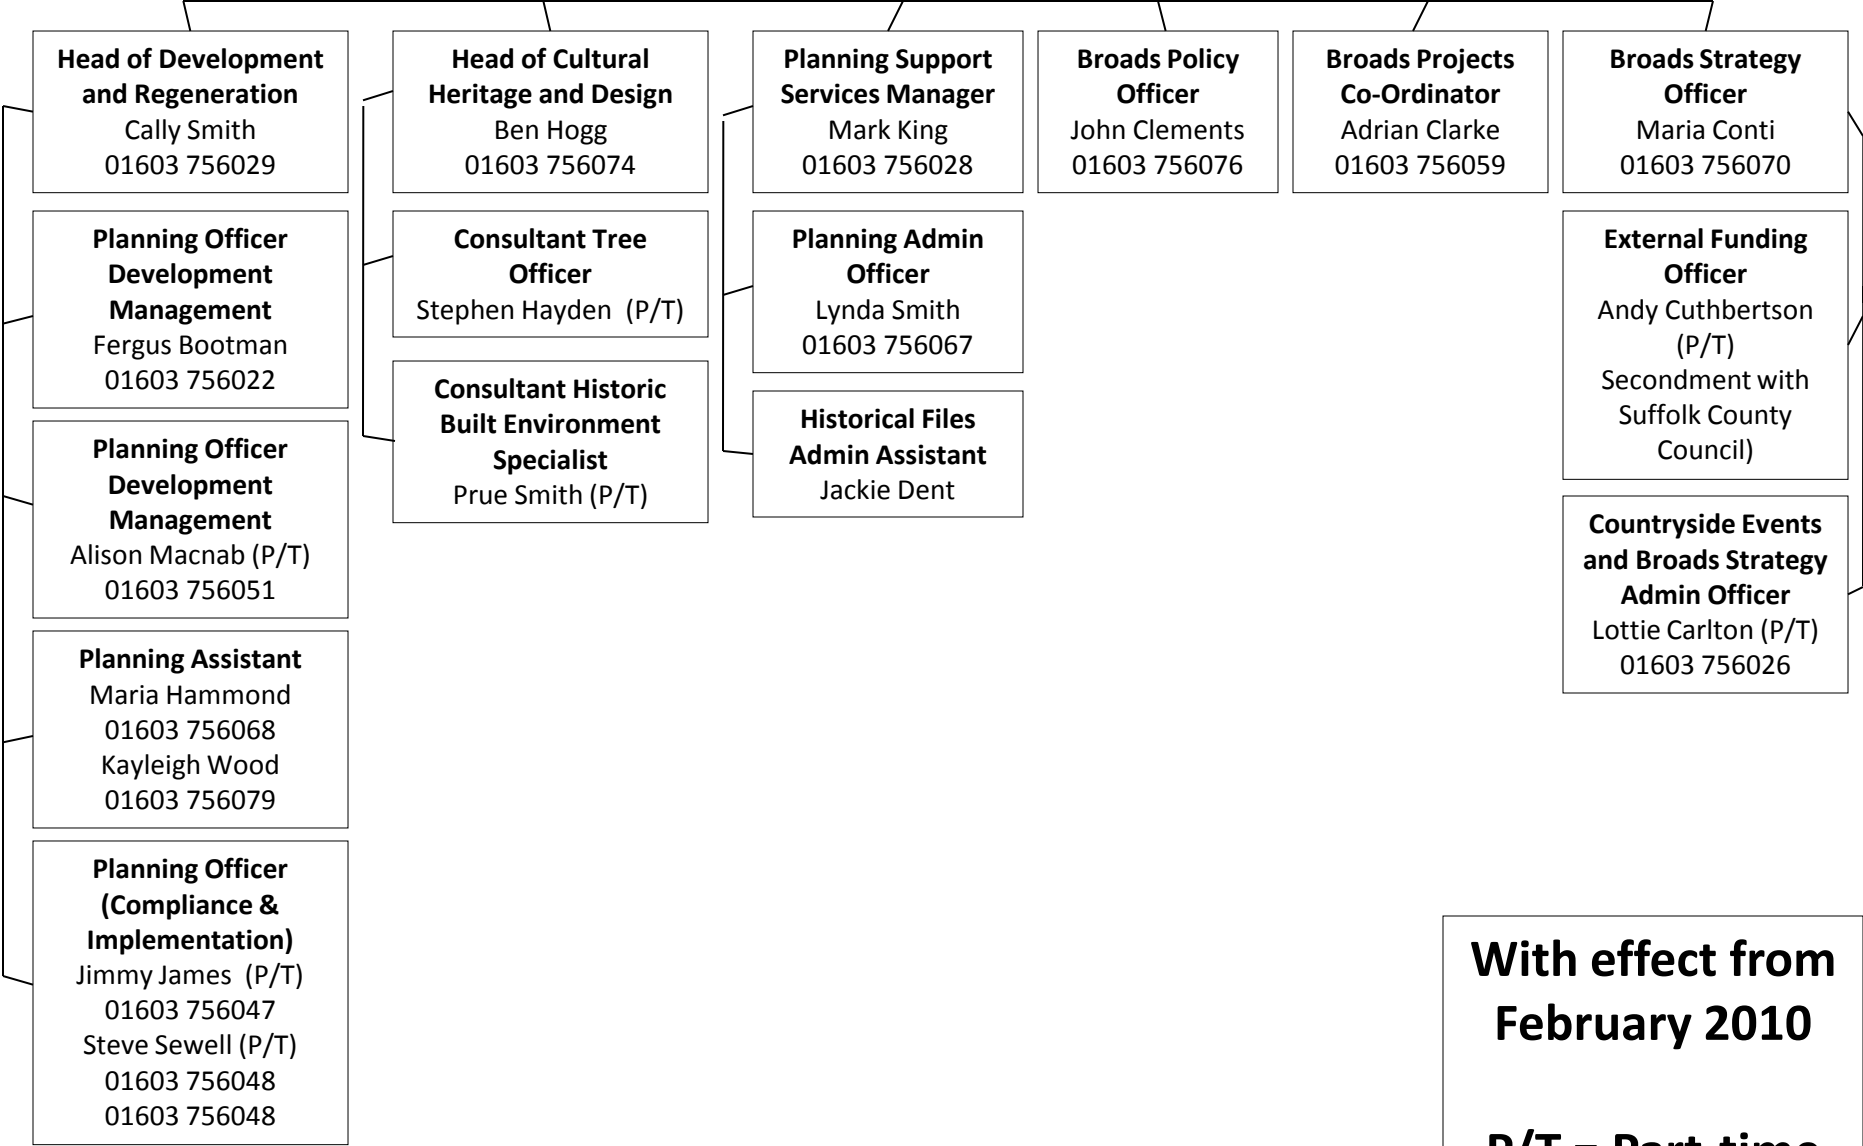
**Head of Development and Regeneration**
Cally Smith
01603 756029

**Planning Officer Development Management**
Fergus Bootman
01603 756022

**Planning Officer Development Management**
Alison Macnab (P/T)
01603 756051

**Planning Assistant**
Maria Hammond
01603 756068
Kayleigh Wood
01603 756079

**Planning Officer (Compliance & Implementation)**
Jimmy James (P/T)
01603 756047
Steve Sewell (P/T)
01603 756048
01603 756048

**Head of Cultural Heritage and Design**
Ben Hogg
01603 756074

**Consultant Tree Officer**
Stephen Hayden (P/T)

**Consultant Historic Built Environment Specialist**
Prue Smith (P/T)

**Planning Support Services Manager**
Mark King
01603 756028

**Planning Admin Officer**
Lynda Smith
01603 756067

**Historical Files Admin Assistant**
Jackie Dent

**Broads Policy Officer**
John Clements
01603 756076

**Broads Projects Co-Ordinator**
Adrian Clarke
01603 756059

**Broads Strategy Officer**
Maria Conti
01603 756070

**External Funding Officer**
Andy Cuthbertson (P/T)
Secondment with Suffolk County Council)

**Countryside Events and Broads Strategy Admin Officer**
Lottie Carlton (P/T)
01603 756026

**With effect from February 2010**

**P/T = Part-time**